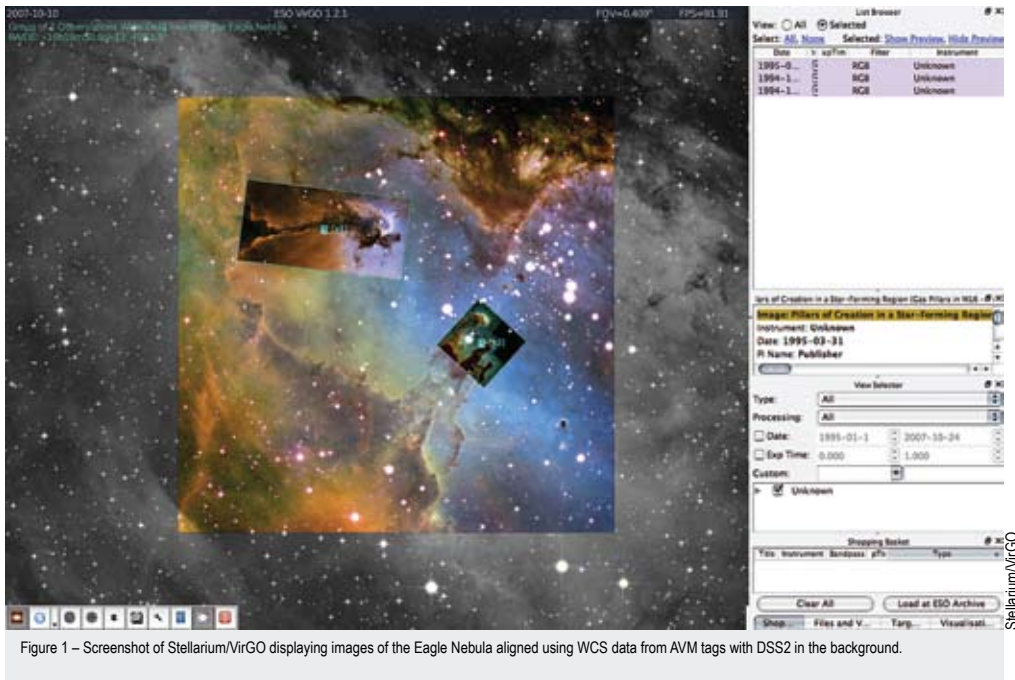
2007-10-10 ESO VirGO 1.2.1 FOV=0.409° FPS=91.91

Centre of 4 Observations: 0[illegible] the Eagle Nebula

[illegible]

List Browser

View: All Selected

Select: All, None Selected: Show Preview, Hide Preview

| Date | ExpTim | Filter | Instrument |
|---|---|---|---|
| 1995-0... | | RGB | Unknown |
| 1994-1... | | RGB | Unknown |
| 1994-1... | | RGB | Unknown |

lars of Creation in a Star-Forming Region (Gas Pillars in M16

Image: Pillars of Creation in a Star-Forming Region

Instrument: Unknown

Date: 1995-03-31

PI Name: Publisher

View Selector

Type: All

Processing: All

Date: 1995-01-1 2007-10-24

Exp Time: 0.000 1.000

Custom:

Unknown

Shopping Basket

Title Instrument Bandpass pTh Type

Clear All Load at ESO Archive

Shop... Files and V... Targ... Visualisati...

Stellarium/VirGO

Figure 1 – Screenshot of Stellarium/VirGO displaying images of the Eagle Nebula aligned using WCS data from AVM tags with DSS2 in the background.